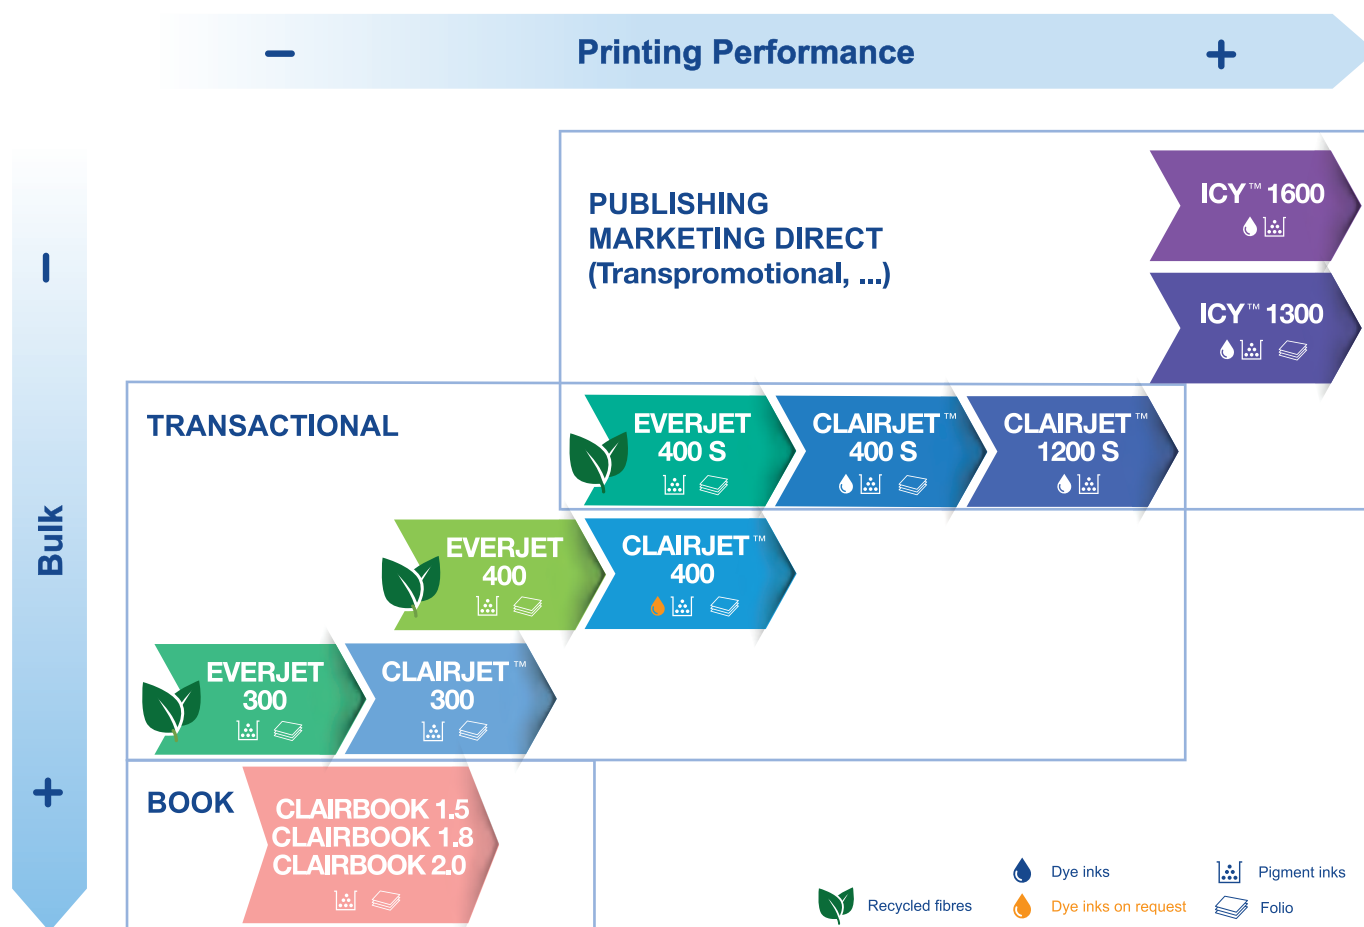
– Printing Performance +

– Bulk +

PUBLISHING
MARKETING DIRECT
(Transpromotional, ...)

ICY™ 1600

ICY™ 1300

TRANSACTIONAL

EVERJET 400 S

CLAIRJET™ 400 S

CLAIRJET™ 1200 S

EVERJET 400

CLAIRJET™ 400

EVERJET 300

CLAIRJET™ 300

BOOK

CLAIRBOOK 1.5
CLAIRBOOK 1.8
CLAIRBOOK 2.0

Recycled fibres

Dye inks

Dye inks on request

Pigment inks

Folio